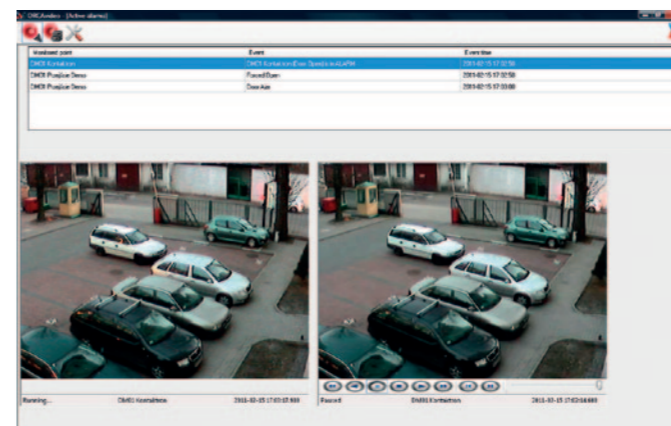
DMCAnalize - [Active alarms]

| Monitored point | Event | Event time |
|---|---|---|
| DMDI Kontaktron | DMCI Kontaktron Door Open in ALARM | 2011-02-15 17:02:58 |
| DMDI PureJoe Demo | ForcedOpen | 2011-02-15 17:02:58 |
| DMDI PureJoe Demo | Door Ajar | 2011-02-15 17:03:00 |

Running... DMDI Kontaktron 2011-02-15 17:03:03.000

Paused DMDI Kontaktron 2011-02-15 17:02:58.000